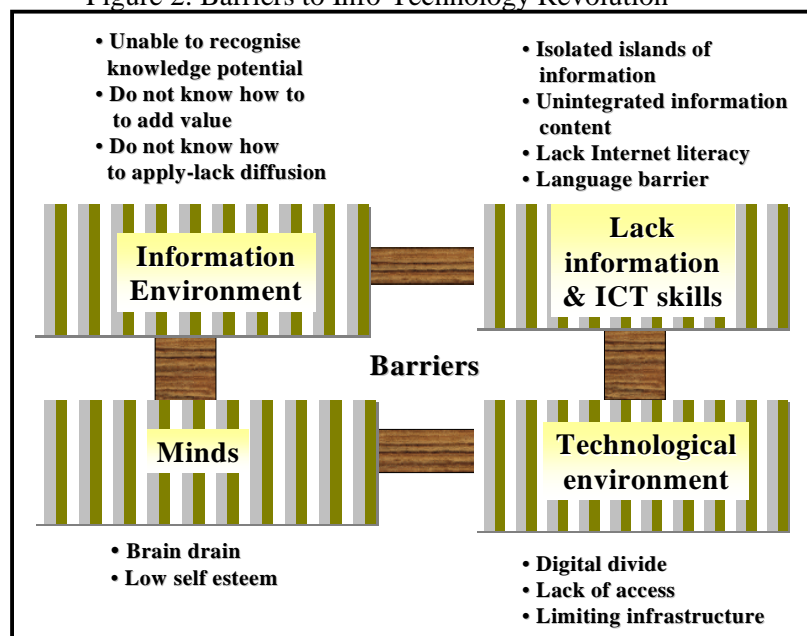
Figure 2: Barriers to Info-Technology Revolution

• Unable to recognise knowledge potential
• Do not know how to to add value
• Do not know how to apply-lack diffusion

• Isolated islands of information
• Unintegrated information content
• Lack Internet literacy
• Language barrier

Information Environment

Lack information & ICT skills

Barriers

Minds

Technological environment

• Brain drain
• Low self esteem

• Digital divide
• Lack of access
• Limiting infrastructure